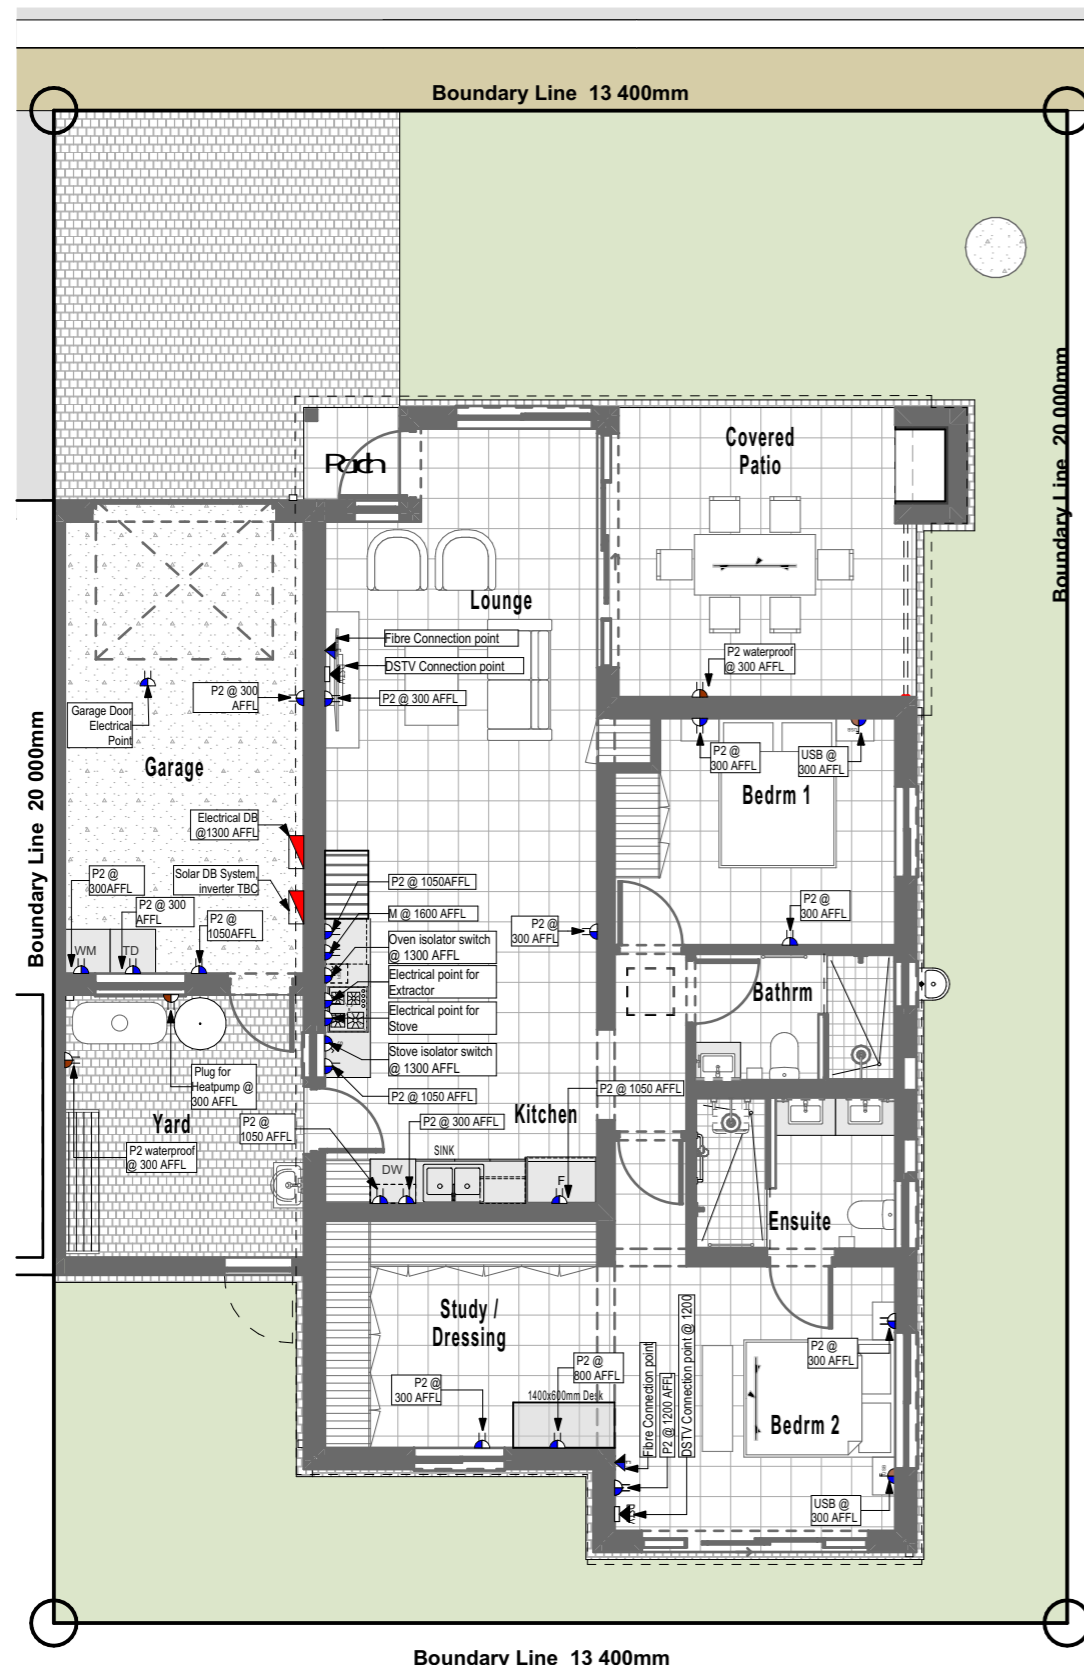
Boundary Line 13 400mm

Boundary Line 20 000mm

Boundary Line 20 000mm

Porch

Covered Patio

Lounge

Fibre Connection point

DSTV Connection point

P2 @ 300 AFFL

P2 waterproof @ 300 AFFL

P2 @ 300 AFFL

Garage Door Electrical Point

Garage

Electrical DB @1300 AFFL

Solar DB System, inverter TBC

P2 @ 300AFFL

P2 @ 300 AFFL

P2 @ 1050AFFL

WM

TD

P2 @ 300 AFFL

USB @ 300 AFFL

Bedrm 1

P2 @ 300 AFFL

P2 @ 1050AFFL

M @ 1600 AFFL

Oven isolator switch @ 1300 AFFL

Electrical point for Extractor

Electrical point for Stove

Stove isolator switch @ 1300 AFFL

P2 @ 300 AFFL

P2 @ 1050 AFFL

Bathrm

Plug for Heatpump @ 300 AFFL

Yard

P2 waterproof @ 300 AFFL

P2 @ 1050 AFFL

P2 @ 1050 AFFL

P2 @ 300 AFFL

Kitchen

SINK

DW

F

Ensuite

Study / Dressing

P2 @ 300 AFFL

P2 @ 800 AFFL

1400x600mm Desk

Fibre Connection point

P2 @ 1200 AFFL

DSTV Connection point @ 1200

P2 @ 300 AFFL

Bedrm 2

USB @ 300 AFFL

Boundary Line 13 400mm